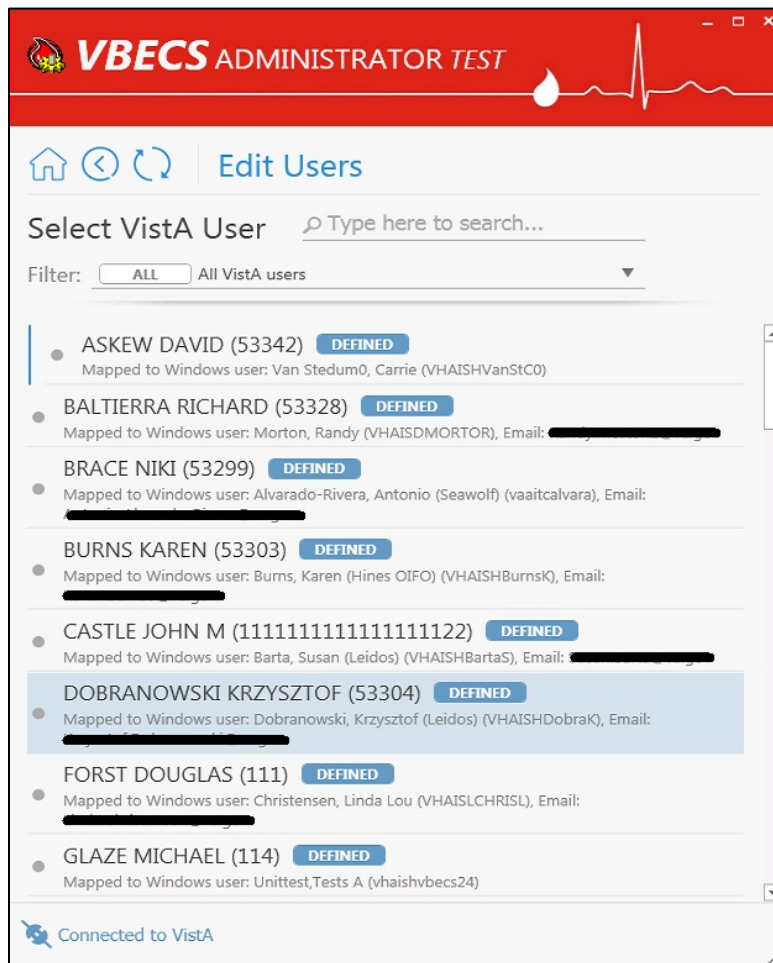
VBECS ADMINISTRATOR TEST

Edit Users

Select VistA User

Type here to search...

Filter: ALL All VistA users

ASKEW DAVID (53342) DEFINED
Mapped to Windows user: Van Stedum0, Carrie (VHAISHVanStC0)

BALTIERRA RICHARD (53328) DEFINED
Mapped to Windows user: Morton, Randy (VHAISDMORTOR), Email: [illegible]

BRACE NIKI (53299) DEFINED
Mapped to Windows user: Alvarado-Rivera, Antonio (Seawolf) (vaaitcalvara), Email: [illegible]

BURNS KAREN (53303) DEFINED
Mapped to Windows user: Burns, Karen (Hines OIFO) (VHAISHBurnsK), Email: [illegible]

CASTLE JOHN M (1111111111111111122) DEFINED
Mapped to Windows user: Barta, Susan (Leidos) (VHAISHBartaS), Email: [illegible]

DOBRANOWSKI KRZYSZTOF (53304) DEFINED
Mapped to Windows user: Dobranowski, Krzysztof (Leidos) (VHAISHDobraK), Email: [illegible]

FORST DOUGLAS (111) DEFINED
Mapped to Windows user: Christensen, Linda Lou (VHAISLCHRISL), Email: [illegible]

GLAZE MICHAEL (114) DEFINED
Mapped to Windows user: Unittest,Tests A (vhaishvbecs24)

Connected to VistA